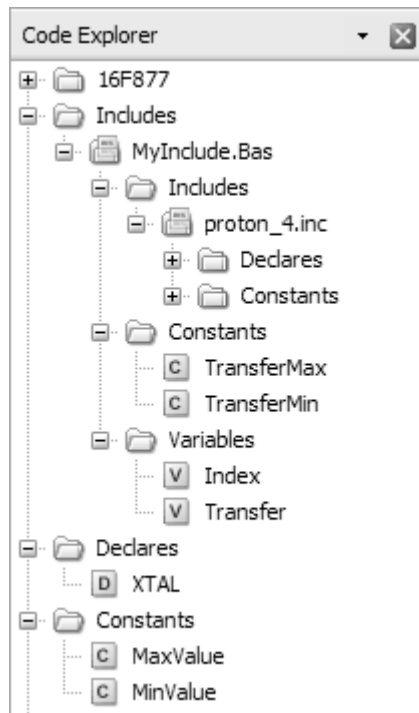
Code Explorer

16F877
Includes
MyInclude.Bas
Includes
proton_4.inc
Declares
Constants
Constants
C TransferMax
C TransferMin
Variables
V Index
V Transfer
Declares
D XTAL
Constants
C MaxValue
C MinValue